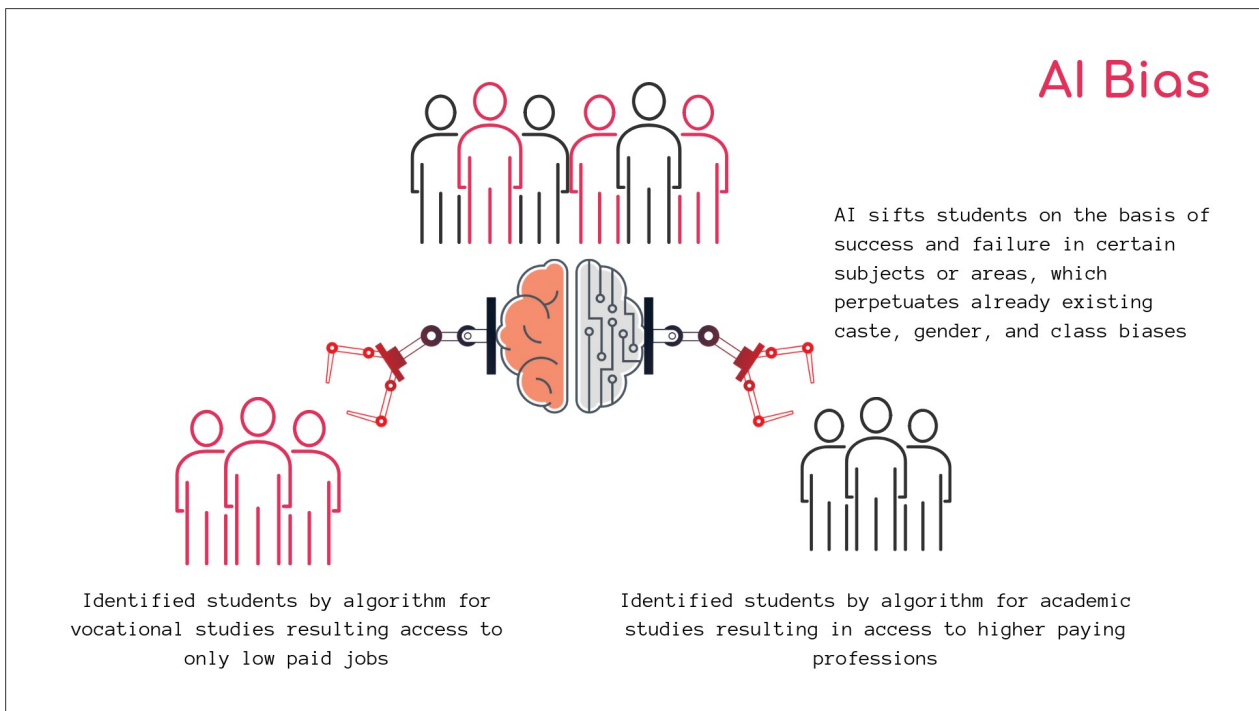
AI Bias

AI sifts students on the basis of success and failure in certain subjects or areas, which perpetuates already existing caste, gender, and class biases

Identified students by algorithm for vocational studies resulting access to only low paid jobs

Identified students by algorithm for academic studies resulting in access to higher paying professions